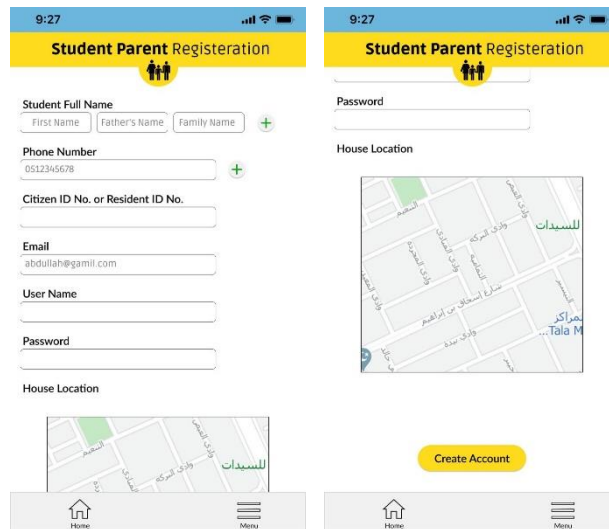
9:27

Student Parent Registeration

Student Full Name

First Name

Father's Name

Family Name

Phone Number

0512345678

Citizen ID No. or Resident ID No.

Email

abdullah@gamil.com

User Name

Password

House Location

للسيدات

Home

Menu

9:27

Student Parent Registeration

Password

House Location

للسيدات

مراكز

Tala M

Create Account

Home

Menu